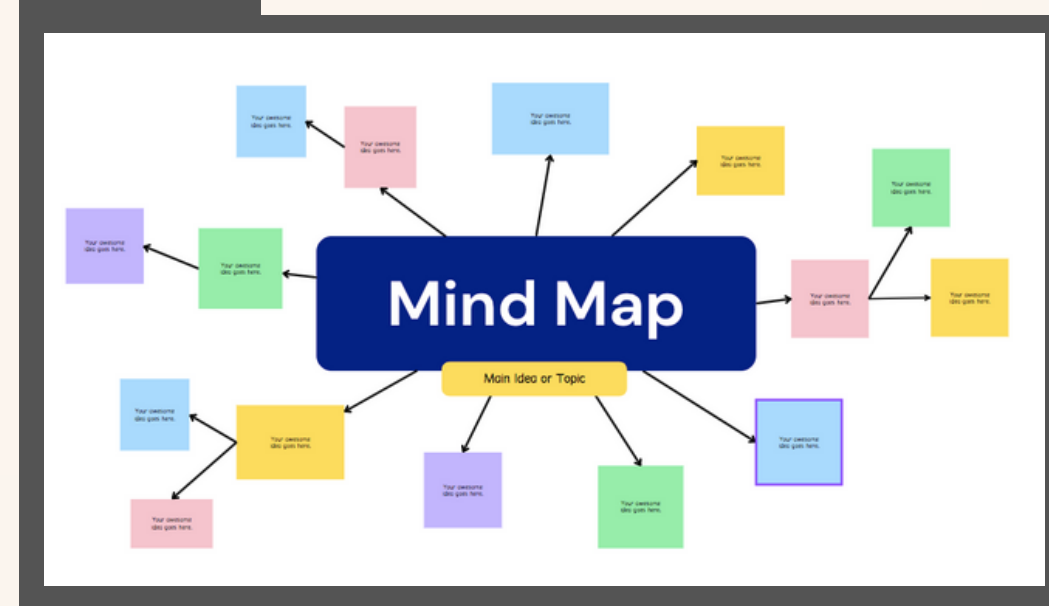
Your awesome idea goes here.

Your awesome idea goes here.

Your awesome idea goes here.

Your awesome idea goes here.

Your awesome idea goes here.

Your awesome idea goes here.

Your awesome idea goes here.

Mind Map

Main Idea or Topic

Your awesome idea goes here.

Your awesome idea goes here.

Your awesome idea goes here.

Your awesome idea goes here.

Your awesome idea goes here.

Your awesome idea goes here.

Your awesome idea goes here.

Your awesome idea goes here.

Your awesome idea goes here.